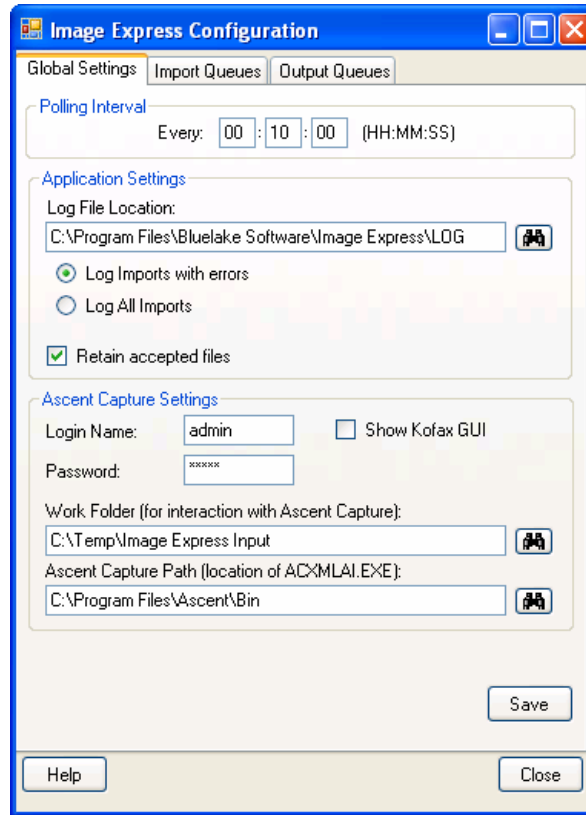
Image Express Configuration

Global Settings | Import Queues | Output Queues

Polling Interval
Every: 00 : 10 : 00 (HH:MM:SS)

Application Settings
Log File Location:
C:\Program Files\Bluelake Software\Image Express\LOG
Log Imports with errors
Log All Imports
Retain accepted files

Ascent Capture Settings
Login Name: admin
Show Kofax GUI
Password: *****
Work Folder (for interaction with Ascent Capture):
C:\Temp\Image Express Input
Ascent Capture Path (location of ACXMLAI.EXE):
C:\Program Files\Ascent\Bin

Save

Help
Close